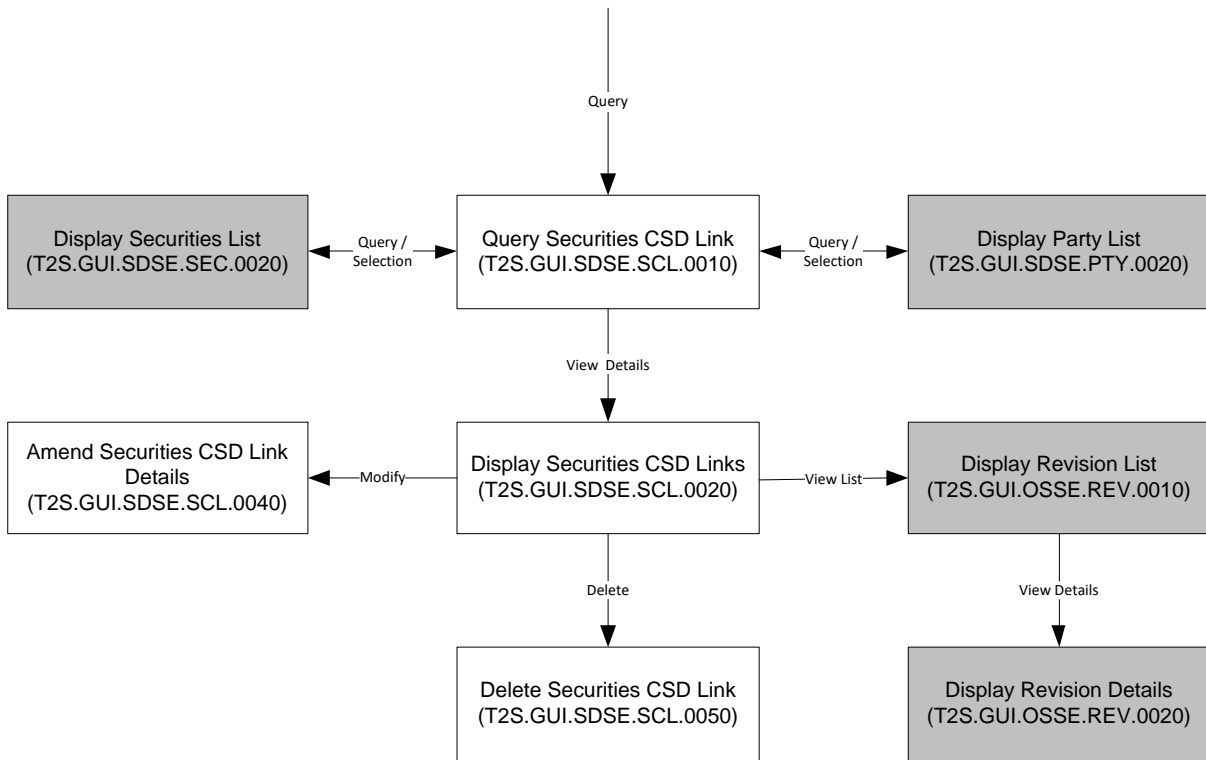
Query

Display Securities List (T2S.GUI.SDSE.SEC.0020)

Query / Selection

Query Securities CSD Link (T2S.GUI.SDSE.SCL.0010)

Query / Selection

Display Party List (T2S.GUI.SDSE.PTY.0020)

View Details

Amend Securities CSD Link Details (T2S.GUI.SDSE.SCL.0040)

Modify

Display Securities CSD Links (T2S.GUI.SDSE.SCL.0020)

View List

Display Revision List (T2S.GUI.OSSE.REV.0010)

Delete

View Details

Delete Securities CSD Link (T2S.GUI.SDSE.SCL.0050)

Display Revision Details (T2S.GUI.OSSE.REV.0020)